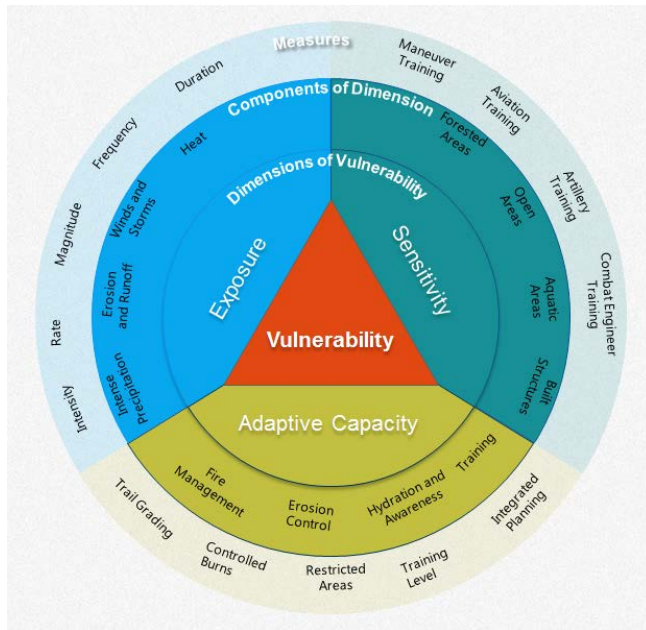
Measures

Components of Dimension

Dimensions of Vulnerability

Vulnerability

Exposure

Sensitivity

Adaptive Capacity

Duration
Frequency
Magnitude
Rate
Intensity

Heat
Winds and Storms
Erosion and Runoff
Intense Precipitation

Maneuver Training
Aviation Training
Artillery Training
Combat Engineer Training

Forested Areas
Open Areas
Aquatic Areas
Built Structures

Fire Management
Erosion Control
Hydration and Awareness
Training

Trail Grading
Controlled Burns
Restricted Areas
Training Level
Integrated Planning